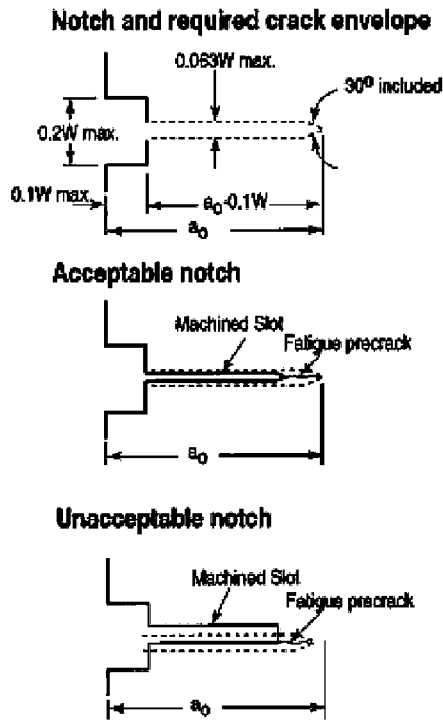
Notch and required crack envelope

0.063W max.

30º included

0.2W max.

0.1W max.

$a_0$-0.1W

$a_0$

Acceptable notch

Machined Slot

Fatigue precrack

$a_0$

Unacceptable notch

Machined Slot

Fatigue precrack

$a_0$